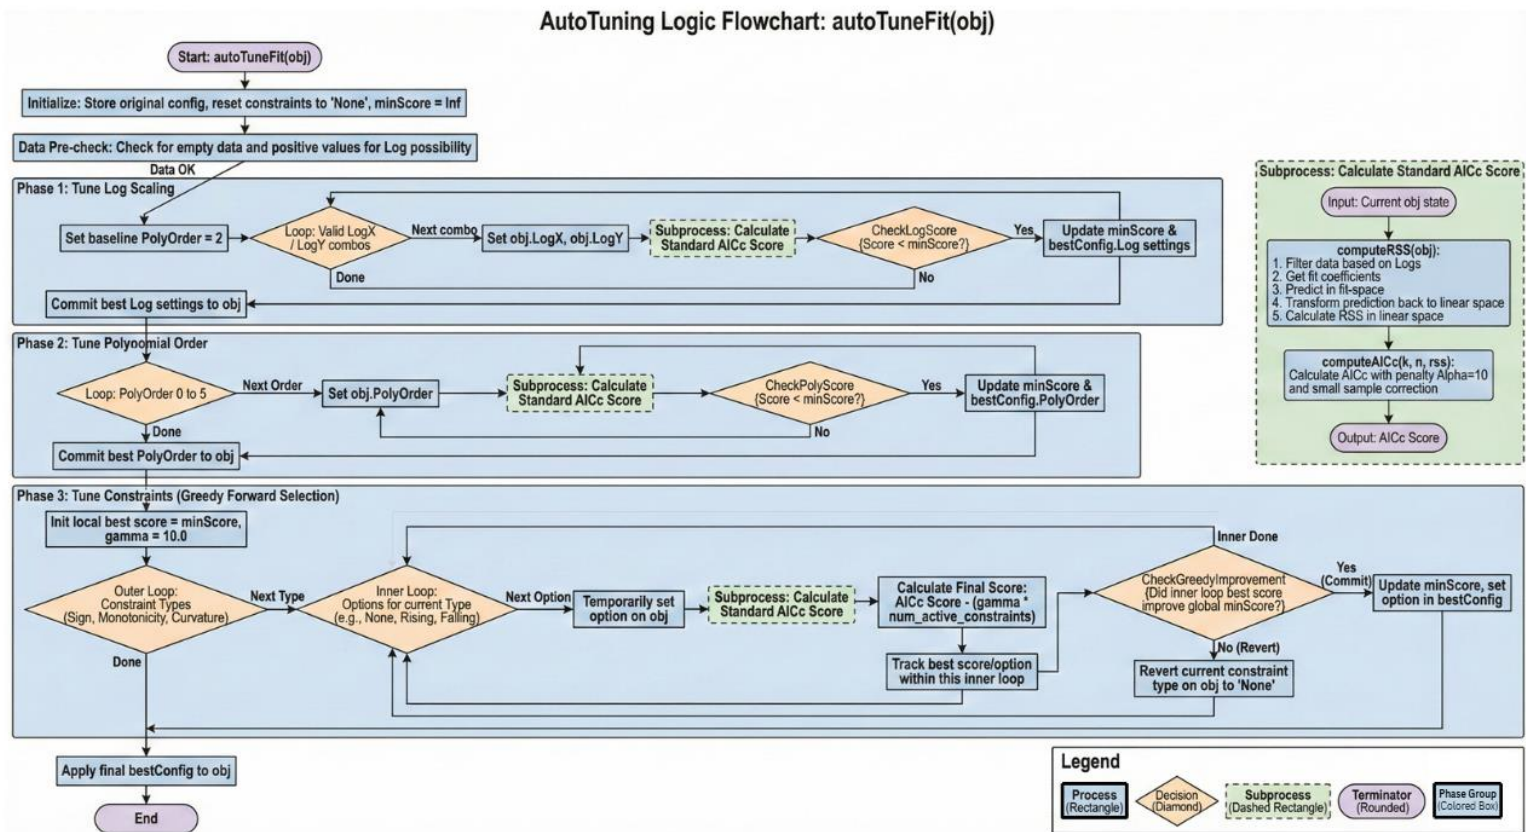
AutoTuning Logic Flowchart: autoTuneFit(obj)

Start: autoTuneFit(obj)

Initialize: Store original config, reset constraints to 'None', minScore = Inf

Data Pre-check: Check for empty data and positive values for Log possibility

Data OK

Phase 1: Tune Log Scaling

Set baseline PolyOrder = 2

Loop: Valid LogX / LogY combos

Next combo

Set obj.LogX, obj.LogY

Subprocess: Calculate Standard AICc Score

CheckLogScore {Score < minScore?}

Yes

Update minScore & bestConfig.Log settings

Done

No

Commit best Log settings to obj

Phase 2: Tune Polynomial Order

Loop: PolyOrder 0 to 5

Next Order

Set obj.PolyOrder

Subprocess: Calculate Standard AICc Score

CheckPolyScore {Score < minScore?}

Yes

Update minScore & bestConfig.PolyOrder

Done

No

Commit best PolyOrder to obj

Phase 3: Tune Constraints (Greedy Forward Selection)

Init local best score = minScore, gamma = 10.0

Outer Loop: Constraint Types (Sign, Monotonicity, Curvature)

Next Type

Inner Loop: Options for current Type (e.g., None, Rising, Falling)

Next Option

Temporarily set option on obj

Subprocess: Calculate Standard AICc Score

Calculate Final Score: AICc Score - (gamma * num_active_constraints)

Inner Done

CheckGreedyImprovement {Did inner loop best score improve global minScore?}

Yes (Commit)

Update minScore, set option in bestConfig

No (Revert)

Track best score/option within this inner loop

Revert current constraint type on obj to 'None'

Done

Apply final bestConfig to obj

End

Subprocess: Calculate Standard AICc Score

Input: Current obj state

computeRSS(obj):
1. Filter data based on Logs
2. Get fit coefficients
3. Predict in fit-space
4. Transform prediction back to linear space
5. Calculate RSS in linear space

computeAICc(k, n, rss):
Calculate AICc with penalty Alpha=10 and small sample correction

Output: AICc Score

Legend

Process (Rectangle)

Decision (Diamond)

Subprocess (Dashed Rectangle)

Terminator (Rounded)

Phase Group (Colored Box)